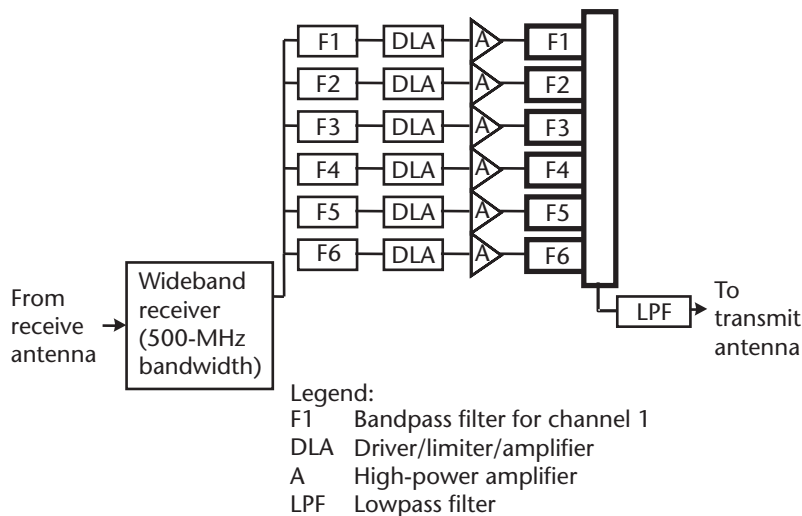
F1 DLA A F1
F2 DLA A F2
F3 DLA A F3
F4 DLA A F4
F5 DLA A F5
F6 DLA A F6

From receive antenna

Wideband receiver (500-MHz bandwidth)

LPF

To transmit antenna

Legend:
F1 Bandpass filter for channel 1
DLA Driver/limiter/amplifier
A High-power amplifier
LPF Lowpass filter